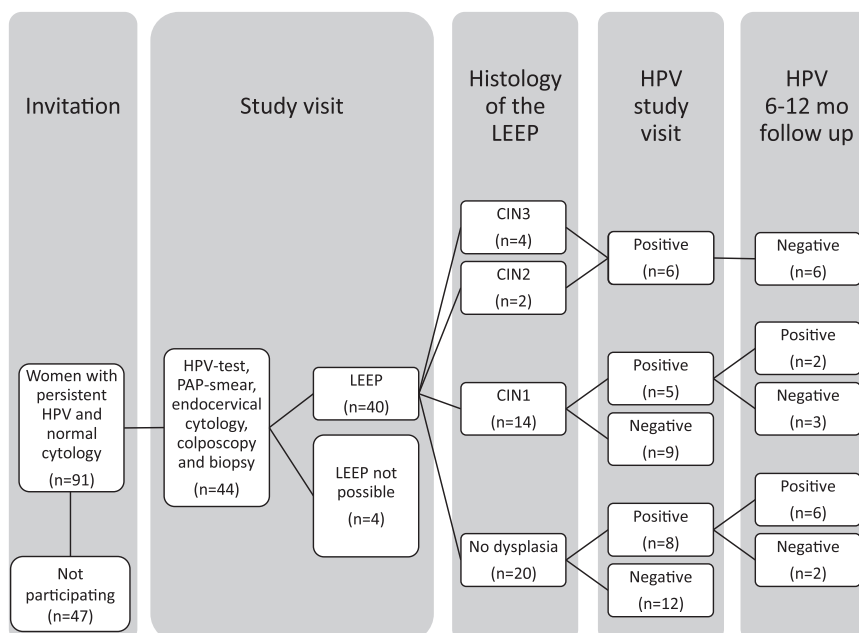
Invitation

Study visit

Histology of the LEEP

HPV study visit

HPV 6-12 mo follow up

Women with persistent HPV and normal cytology (n=91)

Not participating (n=47)

HPV-test, PAP-smear, endocervical cytology, colposcopy and biopsy (n=44)

LEEP (n=40)

LEEP not possible (n=4)

CIN3 (n=4)

CIN2 (n=2)

CIN1 (n=14)

No dysplasia (n=20)

Positive (n=6)

Positive (n=5)

Negative (n=9)

Positive (n=8)

Negative (n=12)

Negative (n=6)

Positive (n=2)

Negative (n=3)

Positive (n=6)

Negative (n=2)